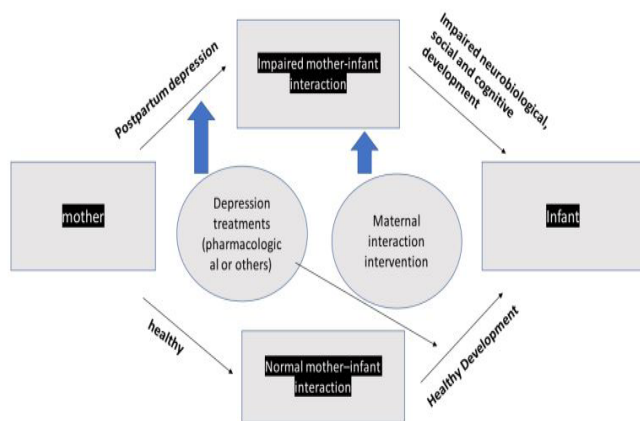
Postpartum depression

Impaired mother-infant interaction

Impaired neurobiological, social and cognitive development

mother

Depression treatments (pharmacologic al or others)

Maternal interaction intervention

Infant

healthy

Normal mother–infant interaction

Healthy Development